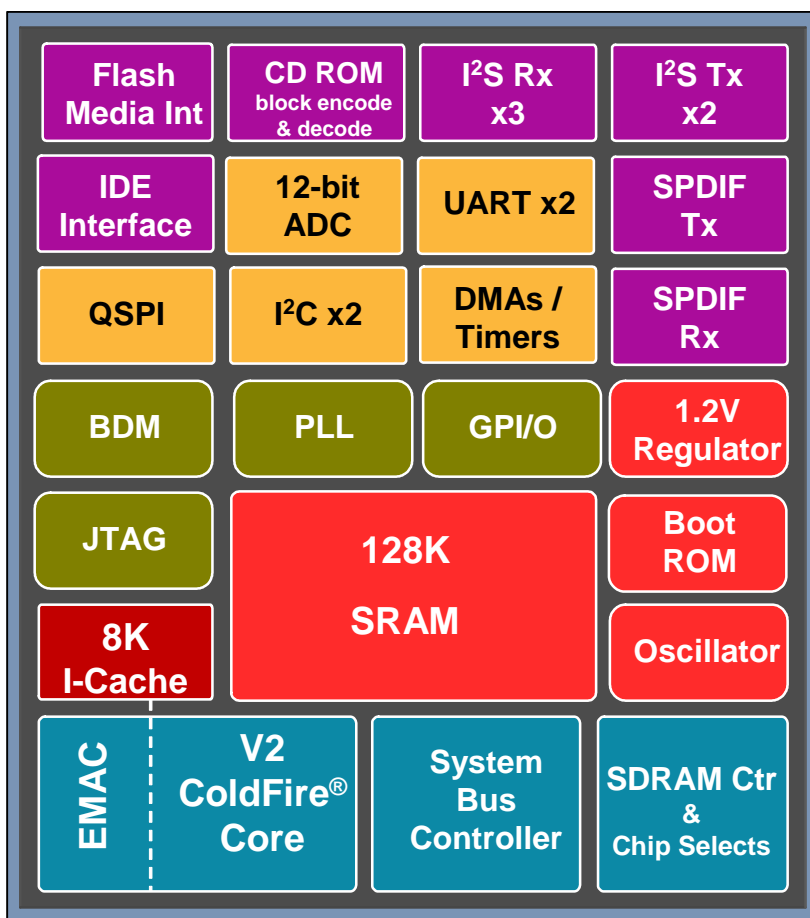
Flash Media Int

CD ROM block encode & decode

$I^2S$ Rx x3

$I^2S$ Tx x2

IDE Interface

12-bit ADC

UART x2

SPDIF Tx

QSPI

$I^2C$ x2

DMAs / Timers

SPDIF Rx

BDM

PLL

GPI/O

1.2V Regulator

JTAG

128K SRAM

Boot ROM

8K I-Cache

Oscillator

EMAC

V2 ColdFire® Core

System Bus Controller

SDRAM Ctr & Chip Selects